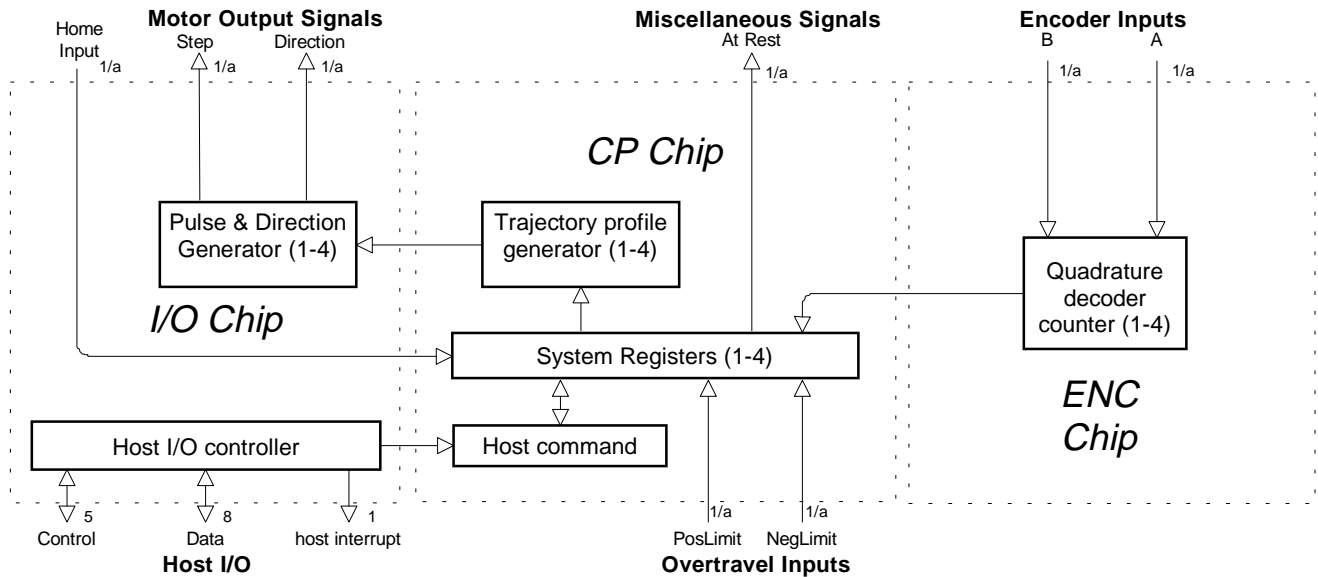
Home Input 1/a

Motor Output Signals
Step 1/a
Direction 1/a

Miscellaneous Signals
At Rest 1/a

Encoder Inputs
B 1/a
A 1/a

CP Chip

Pulse & Direction Generator (1-4)

Trajectory profile generator (1-4)

Quadrature decoder counter (1-4)

I/O Chip

System Registers (1-4)

ENC Chip

Host I/O controller

Host command

5 Control
8 Data
1 host interrupt
Host I/O

1/a PosLimit
1/a NegLimit
Overtravel Inputs